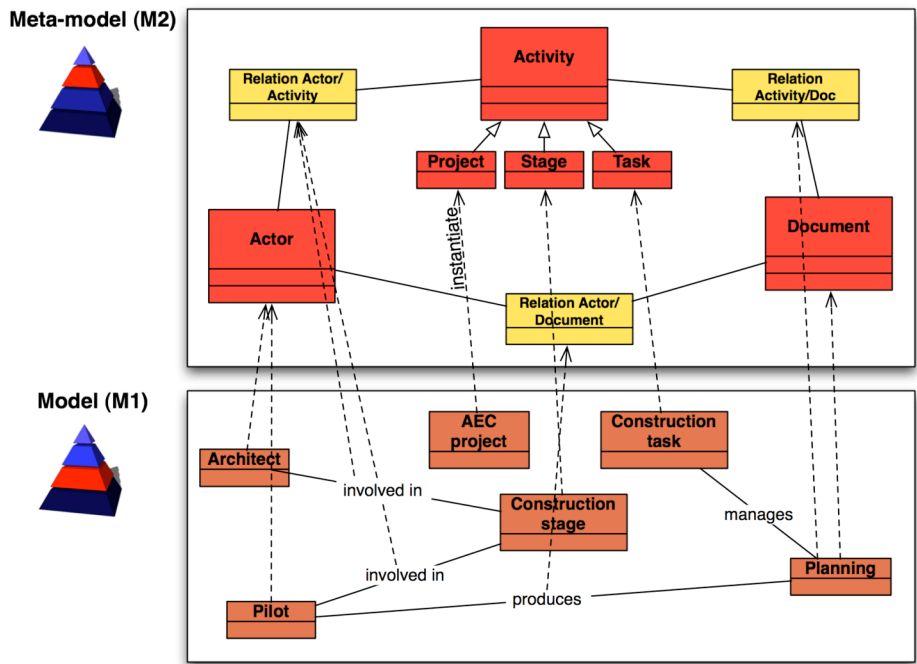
Meta-model (M2)

Activity

Relation Actor/ Activity

Relation Activity/Doc

Project

Stage

Task

Actor

instantiate

Document

Relation Actor/ Document

Model (M1)

AEC project

Construction task

Architect

involved in

Construction stage

manages

involved in

Planning

Pilot

produces